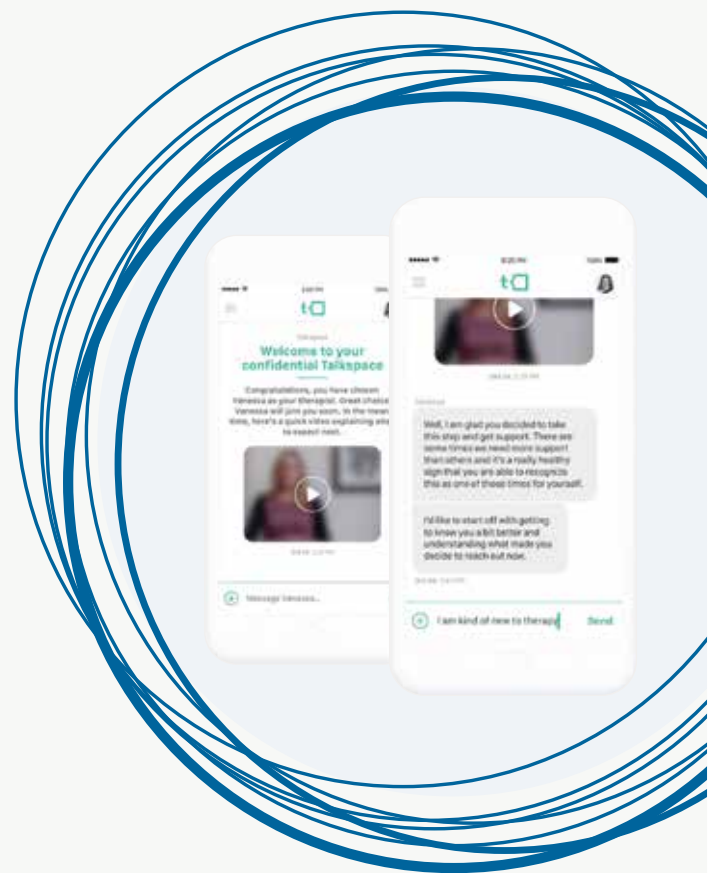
Welcome to your confidential Talkspace

Congratulations, you have chosen Vanessa as your therapist. Great choice! Vanessa will join you soon. In the mean time, here's a quick video explaining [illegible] to expect next.

Message Vanessa...

Well, I am glad you decided to take this step and get support. There are some times we need more support than others and it's a really healthy sign that you are able to recognize this as one of those times for yourself.

I'd like to start off with getting to know you a bit better and understanding what made you decide to reach out now.

I am kind of new to therapy

Send